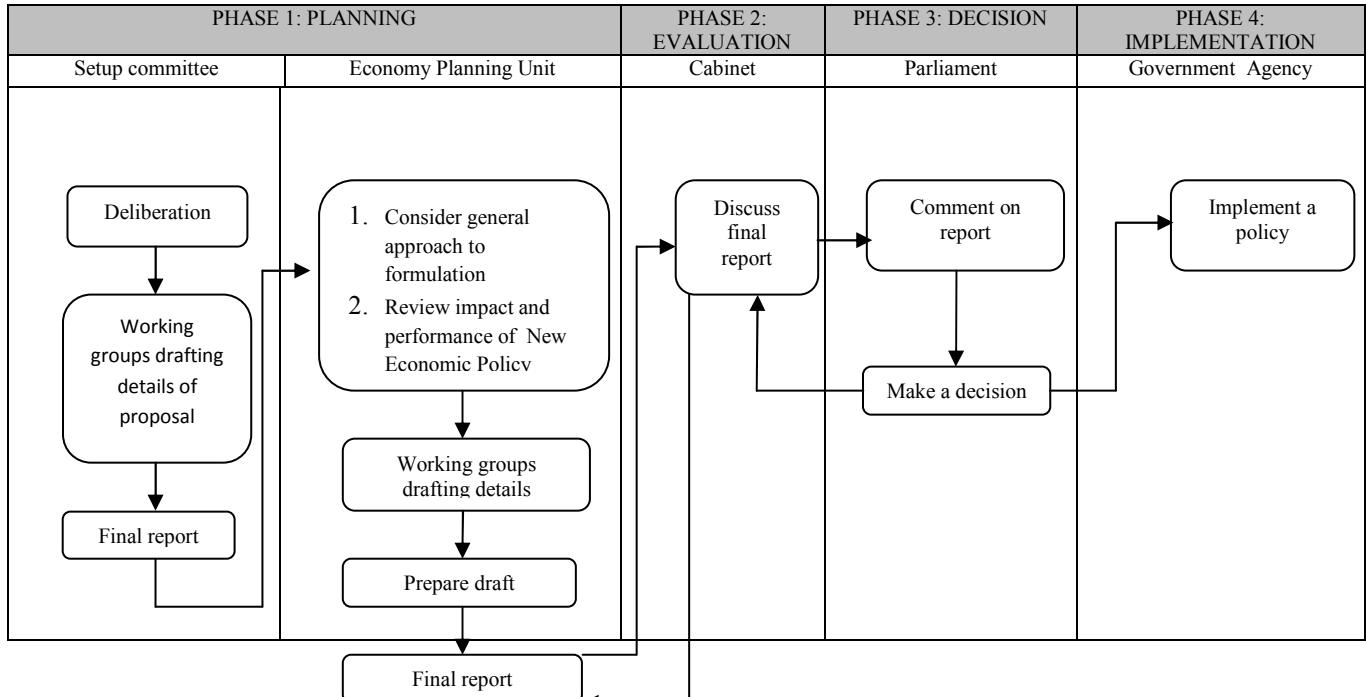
| PHASE 1: PLANNING | | PHASE 2: EVALUATION | PHASE 3: DECISION | PHASE 4: IMPLEMENTATION |
|---|---|---|---|---|
| Setup committee | Economy Planning Unit | Cabinet | Parliament | Government Agency |

Deliberation

Working groups drafting details of proposal

Final report

1. Consider general approach to formulation
2. Review impact and performance of New Economic Policy

Working groups drafting details

Prepare draft

Final report

Discuss final report

Comment on report

Make a decision

Implement a policy